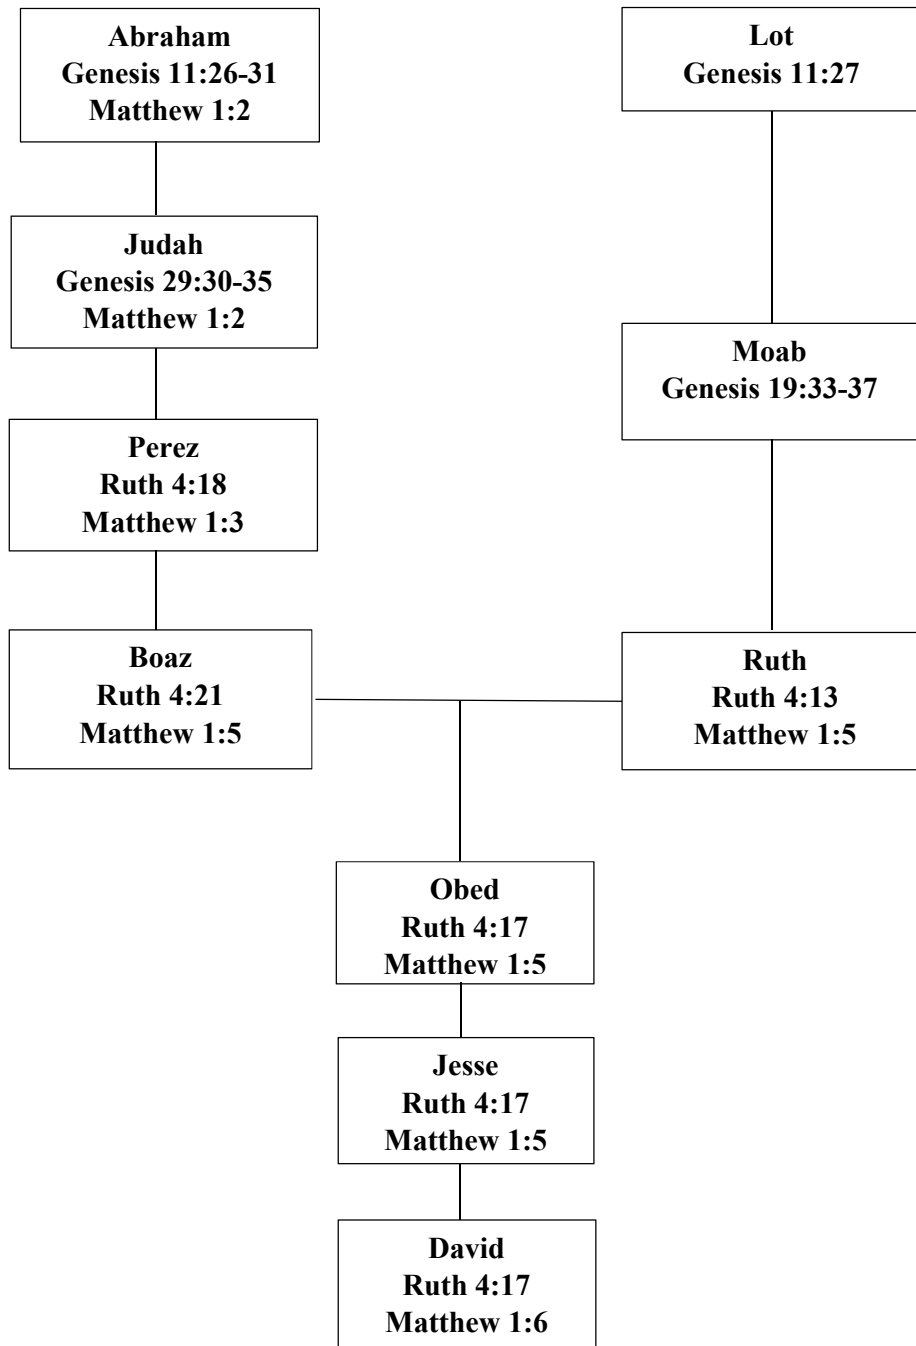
Abraham
Genesis 11:26-31
Matthew 1:2

Lot
Genesis 11:27

Judah
Genesis 29:30-35
Matthew 1:2

Moab
Genesis 19:33-37

Perez
Ruth 4:18
Matthew 1:3

Boaz
Ruth 4:21
Matthew 1:5

Ruth
Ruth 4:13
Matthew 1:5

Obed
Ruth 4:17
Matthew 1:5

Jesse
Ruth 4:17
Matthew 1:5

David
Ruth 4:17
Matthew 1:6